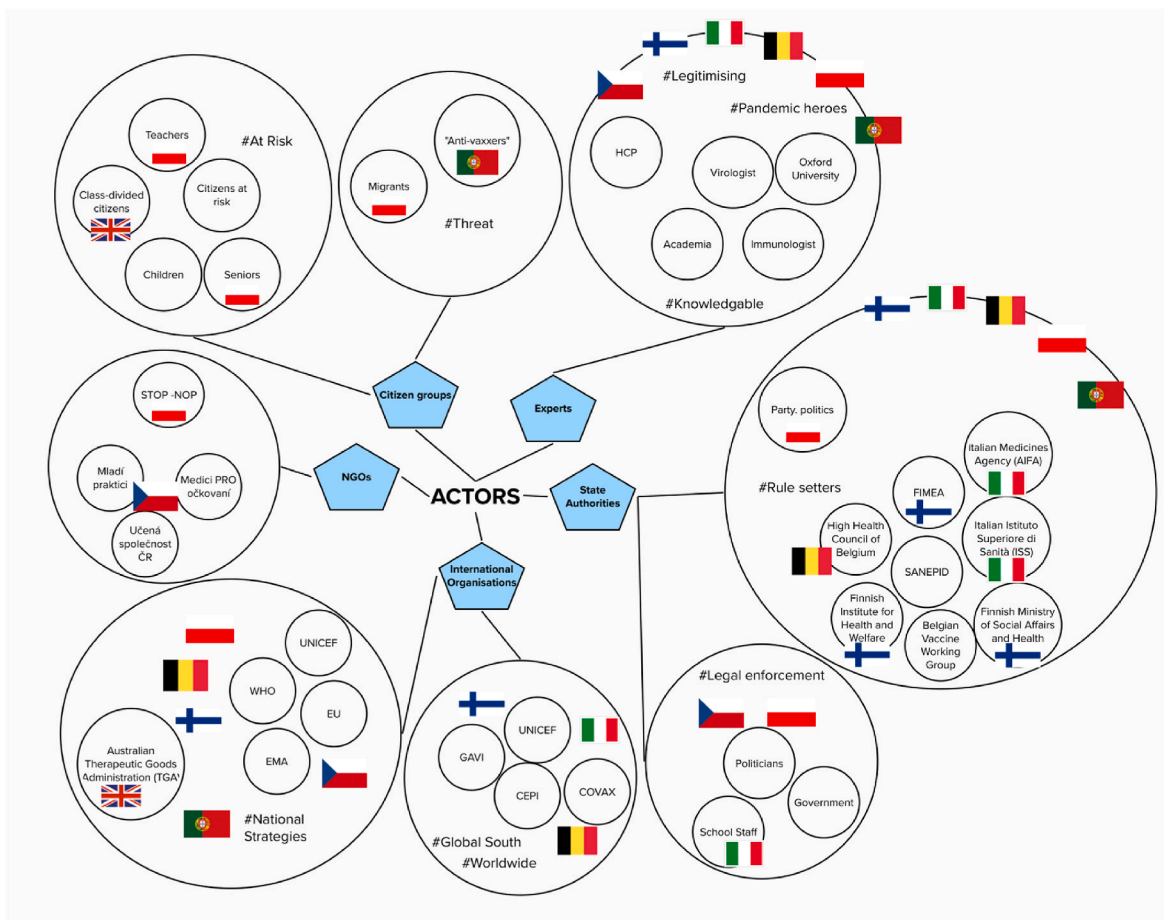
#At Risk

Teachers

Class-divided citizens

Citizens at risk

Children

Seniors

"Anti-vaxxers"

Migrants

#Threat

#Legitimising

#Pandemic heroes

HCP

Virologist

Oxford University

Academia

Immunologist

#Knowledgable

Citizen groups

Experts

STOP -NOP

Mladí praktici

Medici PRO očkovaní

Učená společnost ČR

NGOs

ACTORS

State Authorities

Party. politics

#Rule setters

Italian Medicines Agency (AIFA)

FIMEA

High Health Council of Belgium

Italian Istituto Superiore di Sanità (ISS)

SANEPID

Finnish Institute for Health and Welfare

Belgian Vaccine Working Group

Finnish Ministry of Social Affairs and Health

International Organisations

UNICEF

WHO

EU

EMA

Australian Therapeutic Goods Administration (TGA)

#National Strategies

UNICEF

GAVI

CEPI

COVAX

#Global South

#Worldwide

#Legal enforcement

Politicians

Government

School Staff